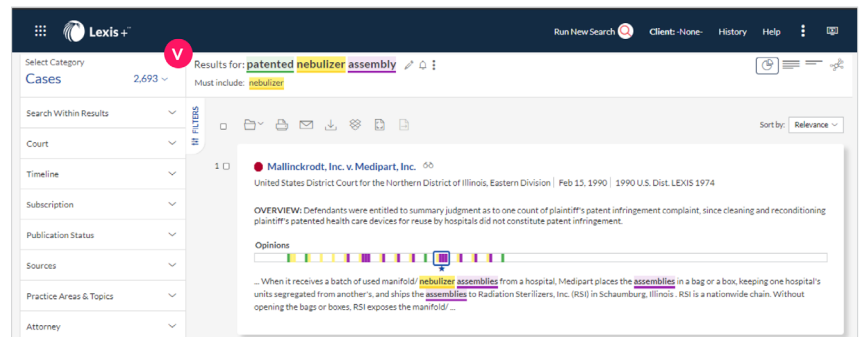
Lexis+

Run New Search Client: -None- History Help

Select Category
Cases 2,693

V

Results for: patented nebulizer assembly
Must include: nebulizer

Search Within Results

Court

Timeline

Subscription

Publication Status

Sources

Practice Areas & Topics

Attorney

FILTERS

Sort by: Relevance

1 Mallinckrodt, Inc. v. Medipart, Inc.
United States District Court for the Northern District of Illinois, Eastern Division | Feb 15, 1990 | 1990 U.S. Dist. LEXIS 1974

OVERVIEW: Defendants were entitled to summary judgment as to one count of plaintiff's patent infringement complaint, since cleaning and reconditioning plaintiff's patented health care devices for reuse by hospitals did not constitute patent infringement.

Opinions

... When it receives a batch of used manifold/ nebulizer assemblies from a hospital, Medipart places the assemblies in a bag or a box, keeping one hospital's units segregated from another's, and ships the assemblies to Radiation Sterilizers, Inc. (RSI) in Schaumburg, Illinois . RSI is a nationwide chain. Without opening the bags or boxes, RSI exposes the manifold/ ...